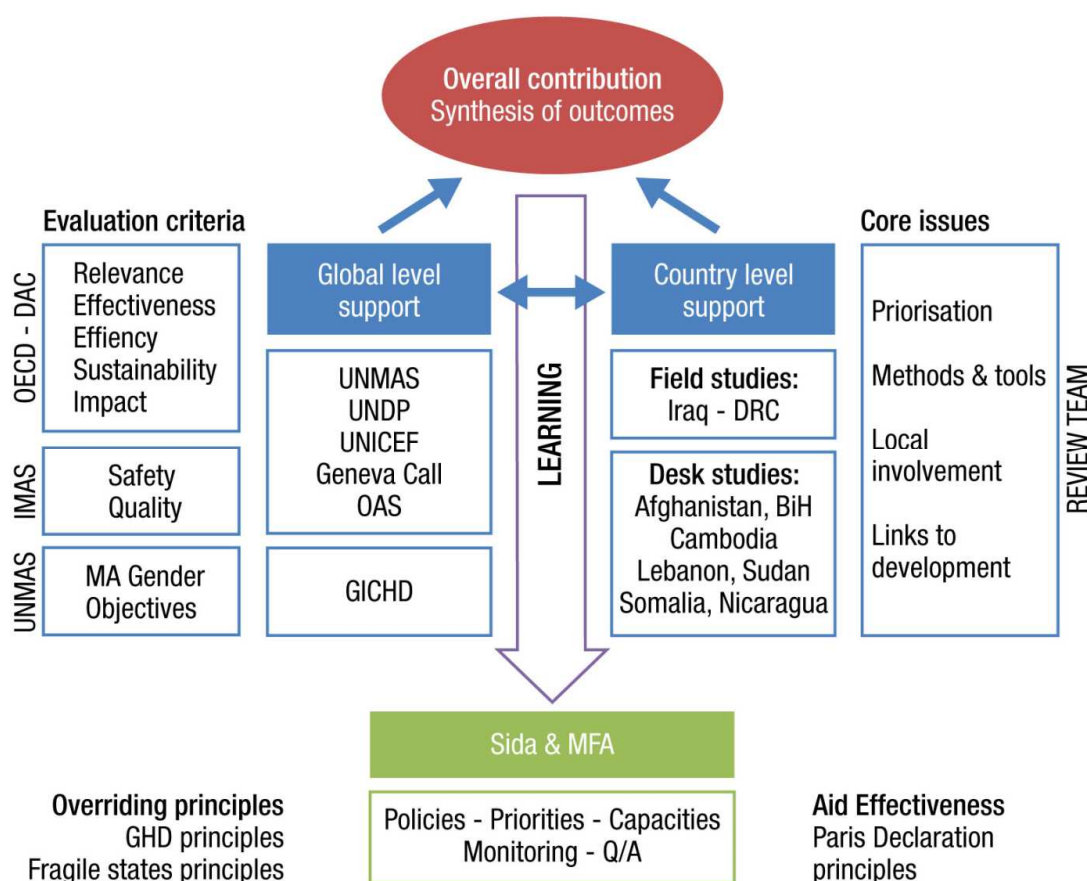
Overall contribution
Synthesis of outcomes

Evaluation criteria

OECD - DAC
Relevance
Effectiveness
Effiency
Sustainability
Impact

IMAS
Safety
Quality

UNMAS
MA Gender
Objectives

Global level support

UNMAS
UNDP
UNICEF
Geneva Call
OAS

GICHD

LEARNING

Country level support

Field studies:
Iraq - DRC

Desk studies:
Afghanistan, BiH
Cambodia
Lebanon, Sudan
Somalia, Nicaragua

Core issues

Priorisation

Methods & tools

Local involvement

Links to development

REVIEW TEAM

Sida & MFA

Policies - Priorities - Capacities
Monitoring - Q/A

Overriding principles
GHD principles
Fragile states principles

Aid Effectiveness
Paris Declaration principles